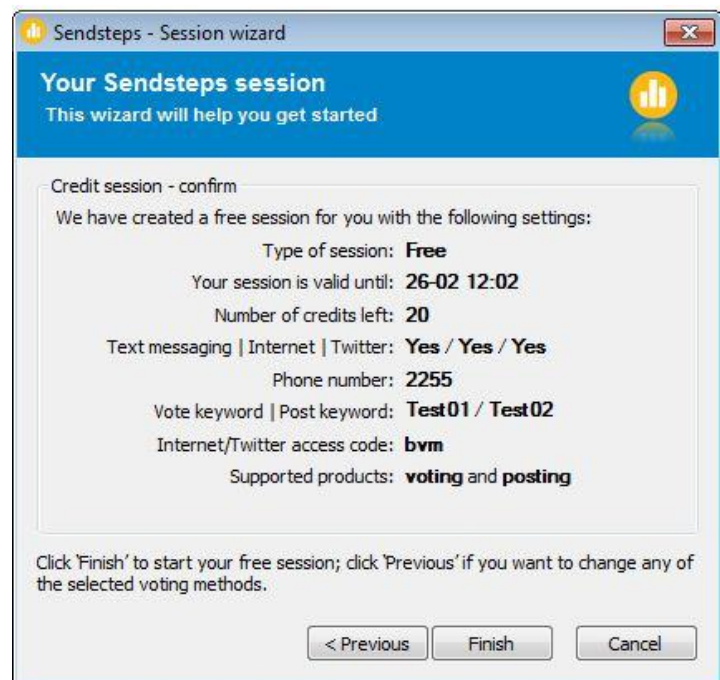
Sendsteps - Session wizard

Your Sendsteps session
This wizard will help you get started

Credit session - confirm

We have created a free session for you with the following settings:

Type of session: Free
Your session is valid until: 26-02 12:02
Number of credits left: 20
Text messaging | Internet | Twitter: Yes / Yes / Yes
Phone number: 2255
Vote keyword | Post keyword: Test01 / Test02
Internet/Twitter access code: bvm
Supported products: voting and posting

Click 'Finish' to start your free session; click 'Previous' if you want to change any of the selected voting methods.

< Previous
Finish
Cancel